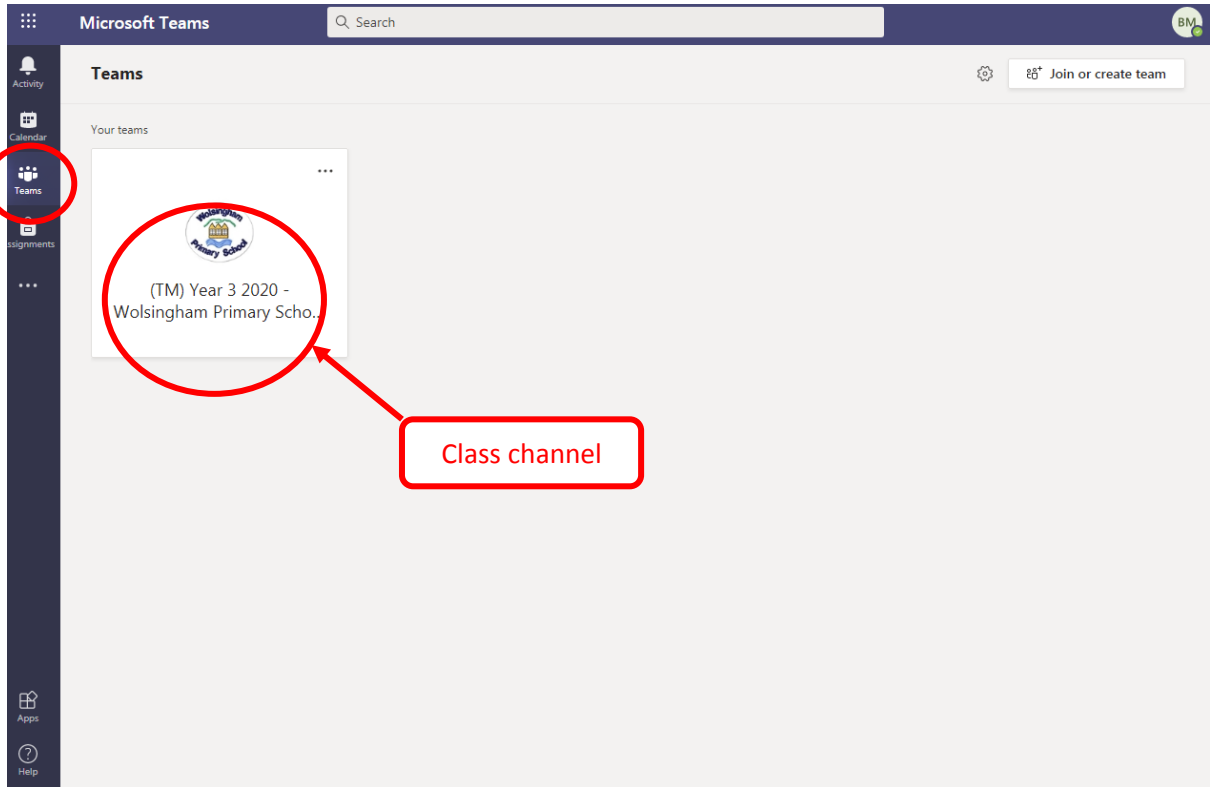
Microsoft Teams

Search

BM

Activity

Calendar

Teams

ssignments

...

Apps

Help

Teams

Join or create team

Your teams

...

Wolsingham Primary School

(TM) Year 3 2020 - Wolsingham Primary Scho...

Class channel